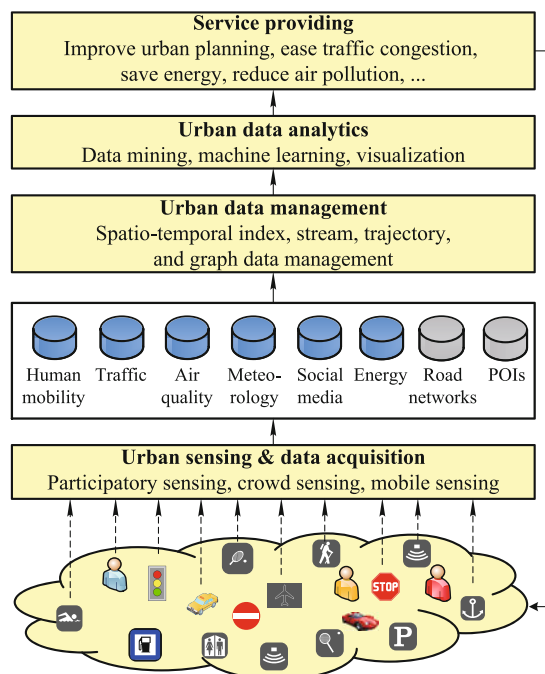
**Service providing**
Improve urban planning, ease traffic congestion, save energy, reduce air pollution, ...

**Urban data analytics**
Data mining, machine learning, visualization

**Urban data management**
Spatio-temporal index, stream, trajectory, and graph data management

Human mobility
Traffic
Air quality
Meteorology
Social media
Energy
Road networks
POIs

**Urban sensing & data acquisition**
Participatory sensing, crowd sensing, mobile sensing

STOP
P